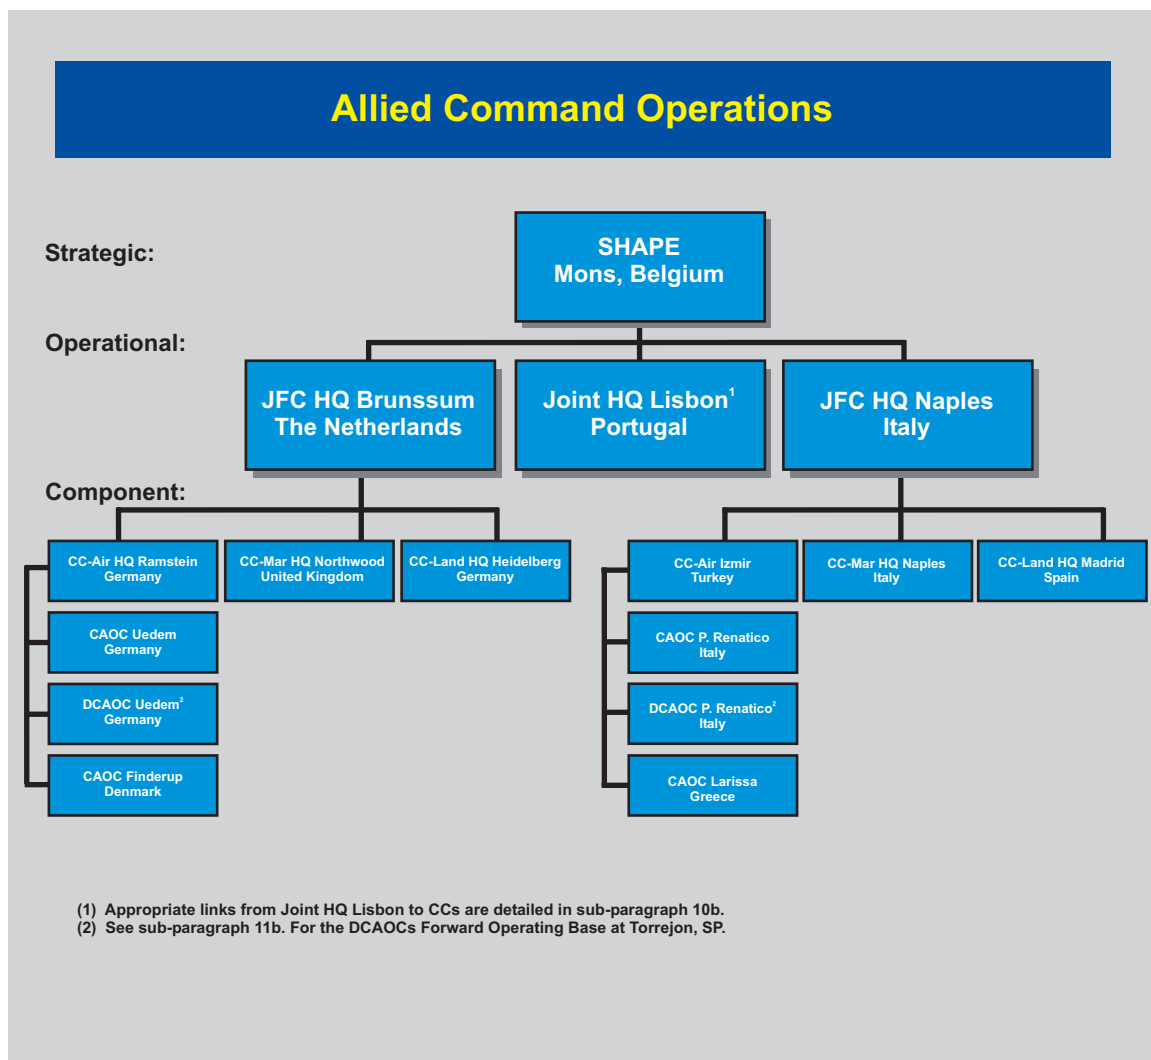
Allied Command Operations

Strategic:

SHAPE
Mons, Belgium

Operational:

JFC HQ Brunssum
The Netherlands

Joint HQ Lisbon$^1$
Portugal

JFC HQ Naples
Italy

Component:

CC-Air HQ Ramstein
Germany

CC-Mar HQ Northwood
United Kingdom

CC-Land HQ Heidelberg
Germany

CAOC Uedem
Germany

DCAOC Uedem$^2$
Germany

CAOC Finderup
Denmark

CC-Air Izmir
Turkey

CC-Mar HQ Naples
Italy

CC-Land HQ Madrid
Spain

CAOC P. Renatico
Italy

DCAOC P. Renatico$^2$
Italy

CAOC Larissa
Greece

(1) Appropriate links from Joint HQ Lisbon to CCs are detailed in sub-paragraph 10b.
(2) See sub-paragraph 11b. For the DCAOCs Forward Operating Base at Torrejon, SP.